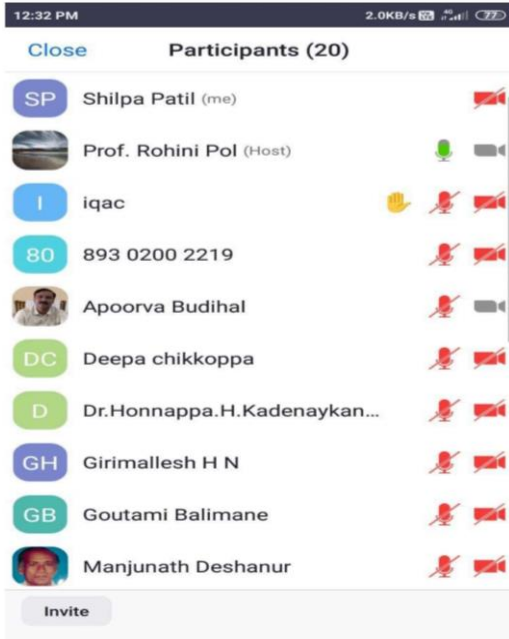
12:32 PM
2.0KB/s 4G 77

Close
Participants (20)

SP Shilpa Patil (me)

Prof. Rohini Pol (Host)

I iqac

80 893 0200 2219

Apoorva Budihal

DC Deepa chikkoppa

D Dr.Honnappa.H.Kadenaykan...

GH Girimallesh H N

GB Goutami Balimane

Manjunath Deshanur

Invite